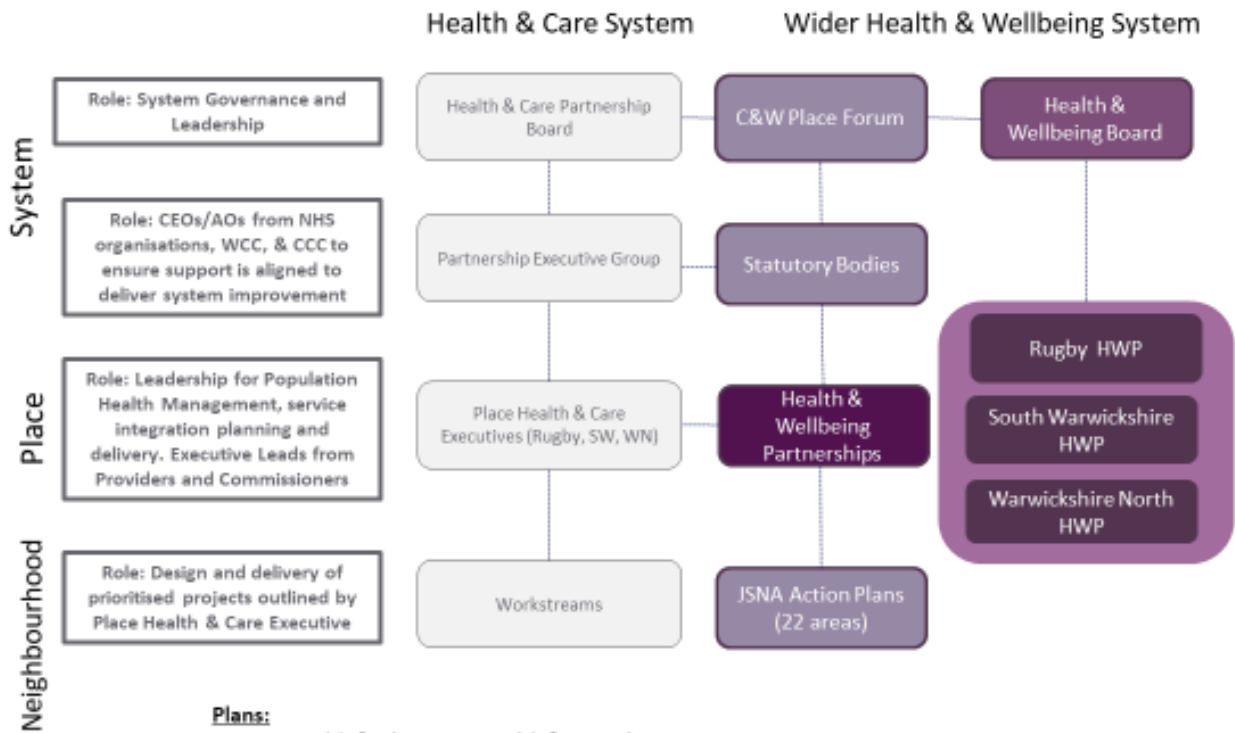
Health & Care System

Wider Health & Wellbeing System

System

Role: System Governance and Leadership

Health & Care Partnership Board

C&W Place Forum

Health & Wellbeing Board

Role: CEOs/AOs from NHS organisations, WCC, & CCC to ensure support is aligned to deliver system improvement

Partnership Executive Group

Statutory Bodies

Place

Rugby HWP

Role: Leadership for Population Health Management, service integration planning and delivery. Executive Leads from Providers and Commissioners

Place Health & Care Executives (Rugby, SW, WN)

Health & Wellbeing Partnerships

South Warwickshire HWP

Warwickshire North HWP

Neighbourhood

Role: Design and delivery of prioritised projects outlined by Place Health & Care Executive

Workstreams

JSNA Action Plans (22 areas)

Plans:

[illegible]